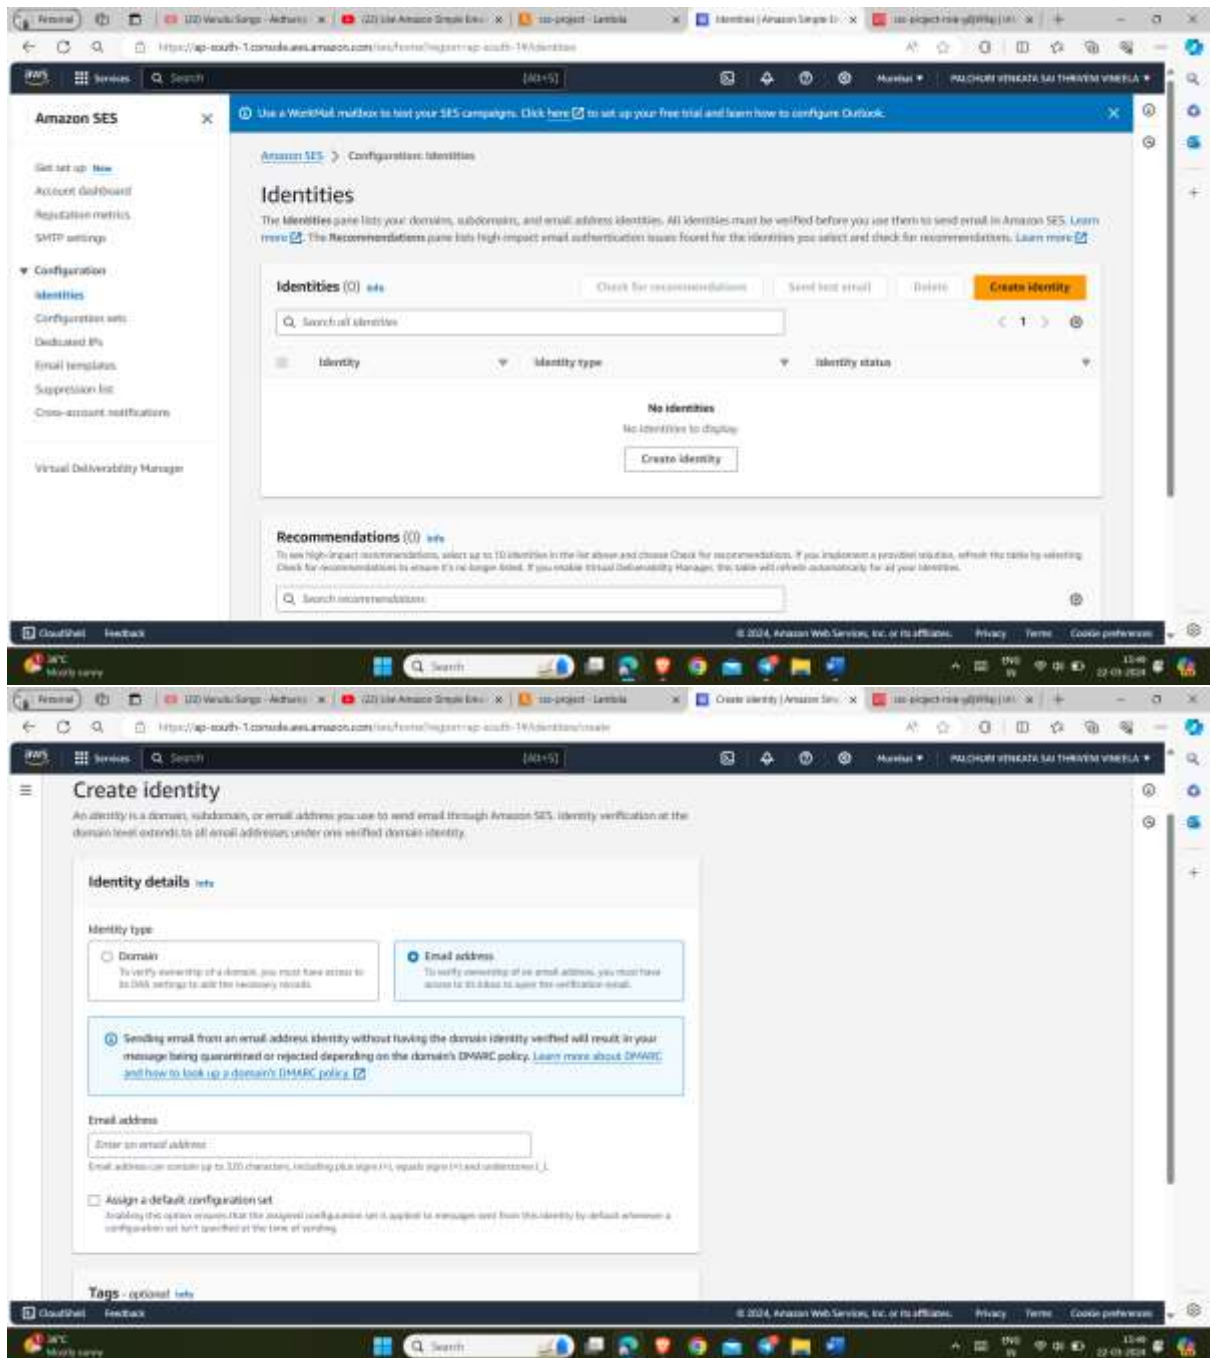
Amazon SES

Get set up New
Account dashboard
Reputation metrics
SMTP settings
Configuration
Identities
Configuration sets
Dedicated IPs
Email templates
Suppression list
Cross-account notifications

Virtual Deliverability Manager

Use a WorkMail mailbox to test your SES campaigns. Click here to set up your free trial and learn how to configure Outlook.

Amazon SES > Configuration: Identities

Identities

The Identities pane lists your domains, subdomains, and email address identities. All identities must be verified before you use them to send email in Amazon SES. Learn more. The Recommendations pane lists high-impact email authentication issues found for the identities you select and check for recommendations. Learn more

Identities (0) Info

Check for recommendations | Send test email | Delete | Create identity

Search all identities

1

| Identity | Identity type | Identity status |
|---|---|---|

No identities
No identities to display
Create identity

Recommendations (0) Info

To see high-impact recommendations, select up to 10 identities in the list above and choose Check for recommendations. If you implement a provided solution, refresh the table by selecting Check for recommendations to ensure it's no longer listed. If you enable Virtual Deliverability Manager, this table will refresh automatically for all your identities.

Search recommendations

CloudShell Feedback © 2024, Amazon Web Services, Inc. or its affiliates. Privacy Terms Cookie preferences

Create identity

An identity is a domain, subdomain, or email address you use to send email through Amazon SES. Identity verification at the domain level extends to all email addresses under one verified domain identity.

Identity details Info

Identity type

Domain
To verify ownership of a domain, you must have access to its DNS settings to add the necessary records.

Email address
To verify ownership of an email address, you must have access to its inbox to open the verification email.

Sending email from an email address identity without having the domain identity verified will result in your message being quarantined or rejected depending on the domain's DMARC policy. Learn more about DMARC and how to look up a domain's DMARC policy

Email address
Enter an email address
Email address can contain up to 320 characters, including plus signs (+), equals signs (=) and underscores (_).

Assign a default configuration set
Enabling this option ensures that the assigned configuration set is applied to messages sent from this identity by default whenever a configuration set isn't specified at the time of sending.

Tags - optional Info

CloudShell Feedback © 2024, Amazon Web Services, Inc. or its affiliates. Privacy Terms Cookie preferences

Search